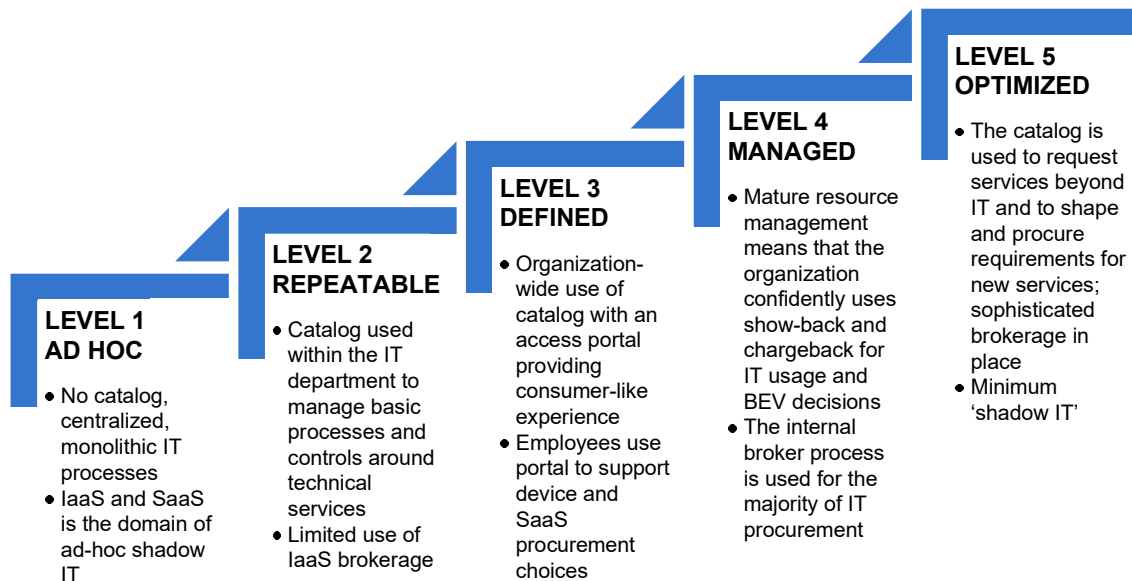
LEVEL 1
AD HOC

- No catalog, centralized, monolithic IT processes
- IaaS and SaaS is the domain of ad-hoc shadow IT

LEVEL 2
REPEATABLE

- Catalog used within the IT department to manage basic processes and controls around technical services
- Limited use of IaaS brokerage

LEVEL 3
DEFINED

- Organization-wide use of catalog with an access portal providing consumer-like experience
- Employees use portal to support device and SaaS procurement choices

LEVEL 4
MANAGED

- Mature resource management means that the organization confidently uses show-back and chargeback for IT usage and BEV decisions
- The internal broker process is used for the majority of IT procurement

LEVEL 5
OPTIMIZED

- The catalog is used to request services beyond IT and to shape and procure requirements for new services; sophisticated brokerage in place
- Minimum 'shadow IT'